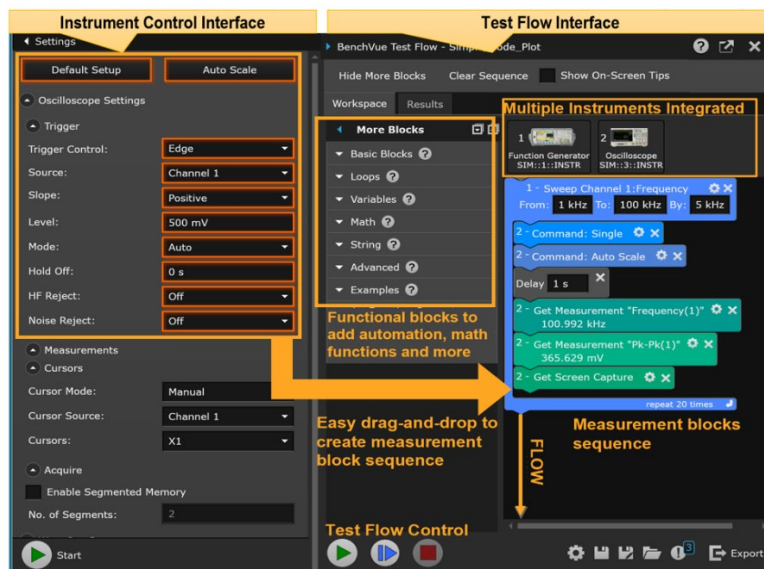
Instrument Control Interface

Test Flow Interface

Settings

Default Setup

Auto Scale

Oscilloscope Settings

Trigger

Trigger Control: Edge

Source: Channel 1

Slope: Positive

Level: 500 mV

Mode: Auto

Hold Off: 0 s

HF Reject: Off

Noise Reject: Off

Measurements

Cursors

Cursor Mode: Manual

Cursor Source: Channel 1

Cursors: X1

Acquire

Enable Segmented Memory

No. of Segments: 2

Start

BenchVue Test Flow - Simp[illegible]ode_Plot

Hide More Blocks

Clear Sequence

Show On-Screen Tips

Workspace

Results

Multiple Instruments Integrated

More Blocks

Basic Blocks

Loops

Variables

Math

String

Advanced

Examples

1 Function Generator SIM::1::INSTR

2 Oscilloscope SIM::3::INSTR

1 - Sweep Channel 1:Frequency

From: 1 kHz To: 100 kHz By: 5 kHz

2 - Command: Single

2 - Command: Auto Scale

Delay 1 s

2 - Get Measurement "Frequency(1)" 100.992 kHz

2 - Get Measurement "Pk-Pk(1)" 365.629 mV

2 - Get Screen Capture

repeat 20 times

Functional blocks to add automation, math functions and more

Easy drag-and-drop to create measurement block sequence

FLOW

Measurement blocks sequence

Test Flow Control

3

Export